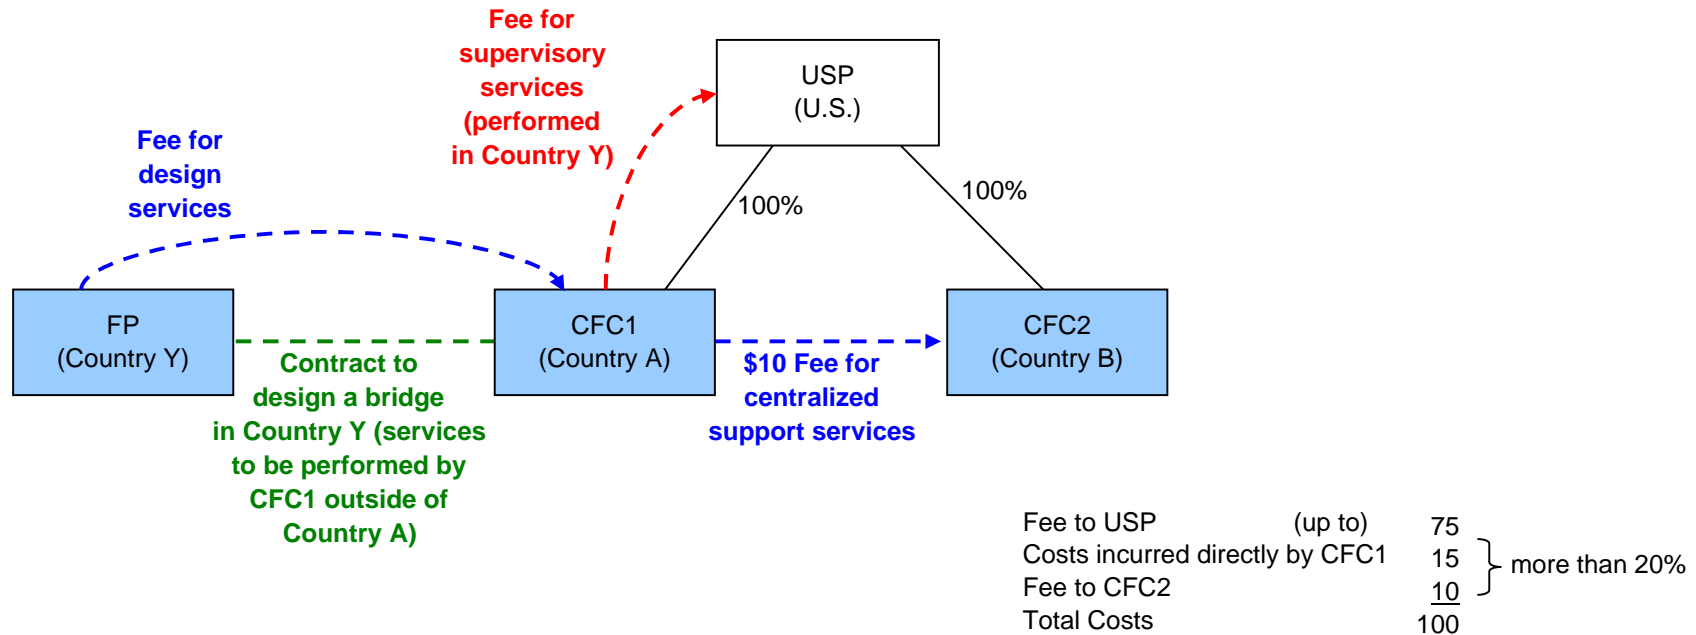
Fee for supervisory services (performed in Country Y)

USP
(U.S.)

Fee for design services

100%

100%

FP
(Country Y)

CFC1
(Country A)

CFC2
(Country B)

Contract to design a bridge in Country Y (services to be performed by CFC1 outside of Country A)

$10 Fee for centralized support services

| | | | |
|---|---|---|---|
| Fee to USP | (up to) | 75 | |
| Costs incurred directly by CFC1 | | 15 | more than 20% |
| Fee to CFC2 | | 10 | |
| Total Costs | | 100 | |